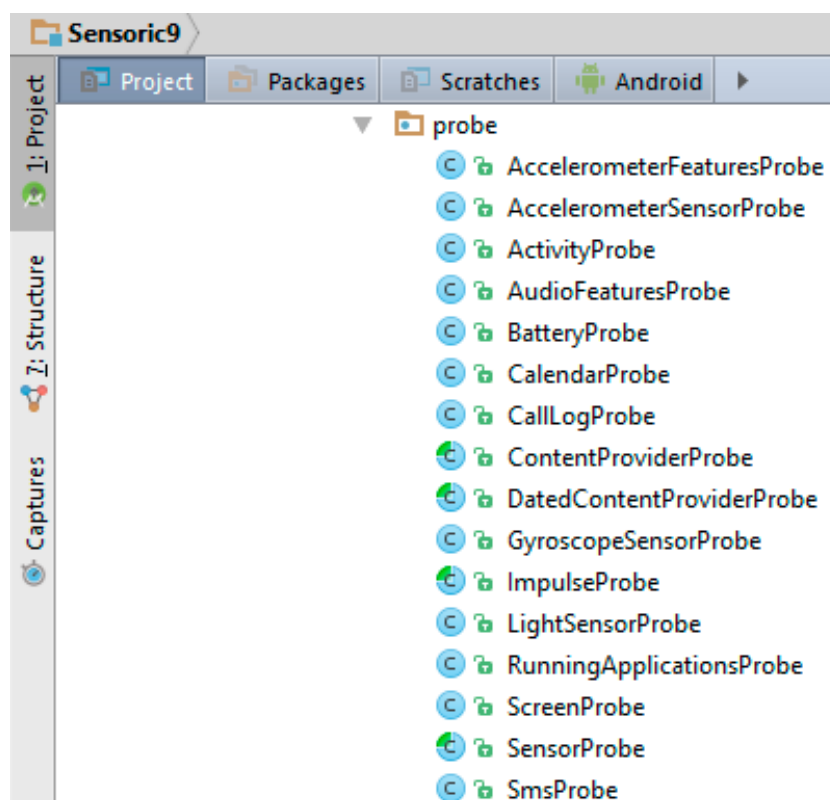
Sensoric9

1: Project

7: Structure

Captures

Project | Packages | Scratches | Android

probe
AccelerometerFeaturesProbe
AccelerometerSensorProbe
ActivityProbe
AudioFeaturesProbe
BatteryProbe
CalendarProbe
CallLogProbe
ContentProviderProbe
DatedContentProviderProbe
GyroscopeSensorProbe
ImpulseProbe
LightSensorProbe
RunningApplicationsProbe
ScreenProbe
SensorProbe
SmsProbe